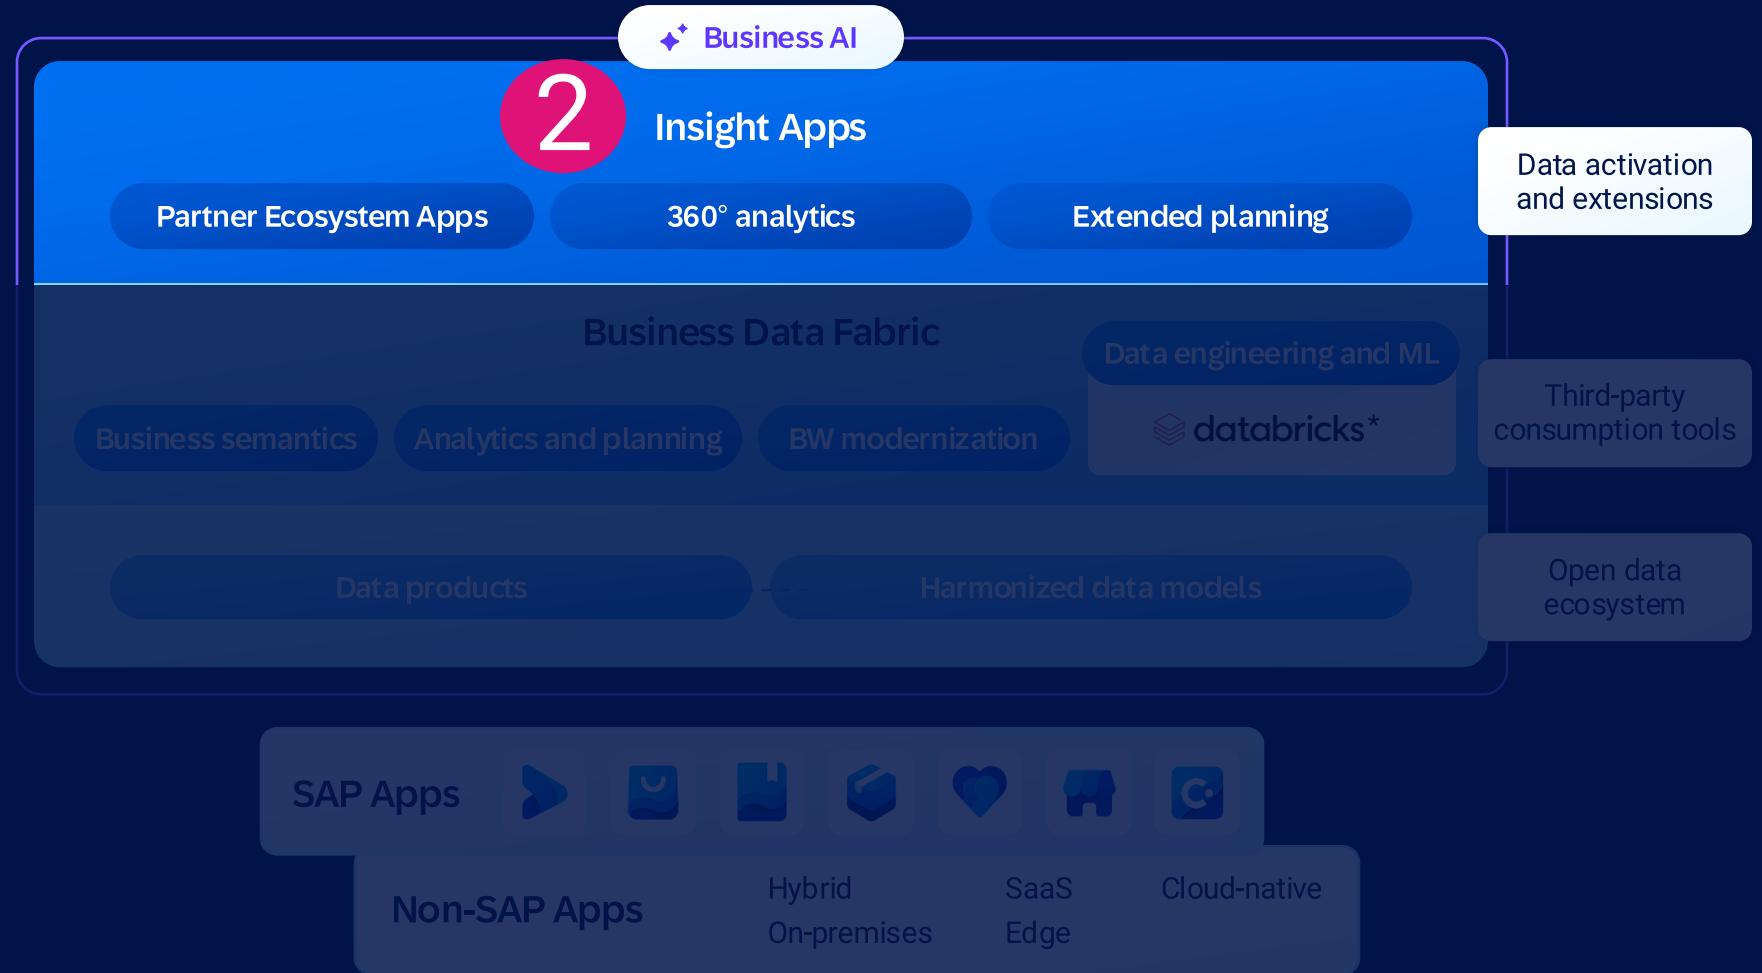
Business AI

2

Insight Apps

Partner Ecosystem Apps

360° analytics

Extended planning

Data activation and extensions

Business Data Fabric

Data engineering and ML

databricks*

Business semantics

Analytics and planning

BW modernization

Third-party consumption tools

Data products

Harmonized data models

Open data ecosystem

SAP Apps

Non-SAP Apps

Hybrid
On-premises

SaaS
Edge

Cloud-native